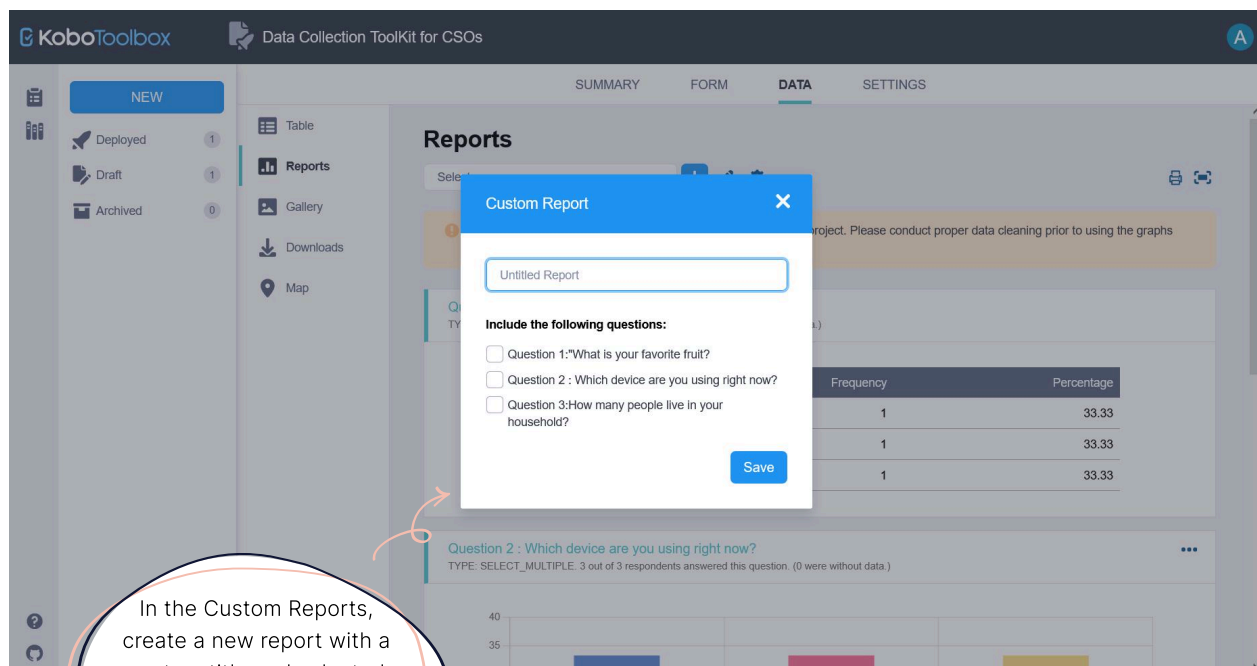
KoboToolbox

Data Collection ToolKit for CSOs

A

SUMMARY FORM DATA SETTINGS

NEW

Deployed 1

Draft 1

Archived 0

Table

Reports

Gallery

Downloads

Map

Reports

Sele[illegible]

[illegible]roject. Please conduct proper data cleaning prior to using the graphs

Q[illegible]
TY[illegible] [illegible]a.)

Custom Report

Untitled Report

Include the following questions:

Question 1:"What is your favorite fruit?

Question 2 : Which device are you using right now?

Question 3:How many people live in your household?

Save

| Frequency | Percentage |
|---|---|
| 1 | 33.33 |
| 1 | 33.33 |
| 1 | 33.33 |

Question 2 : Which device are you using right now?

TYPE: SELECT_MULTIPLE. 3 out of 3 respondents answered this question. (0 were without data.)

40

35

In the Custom Reports, create a new report with a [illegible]